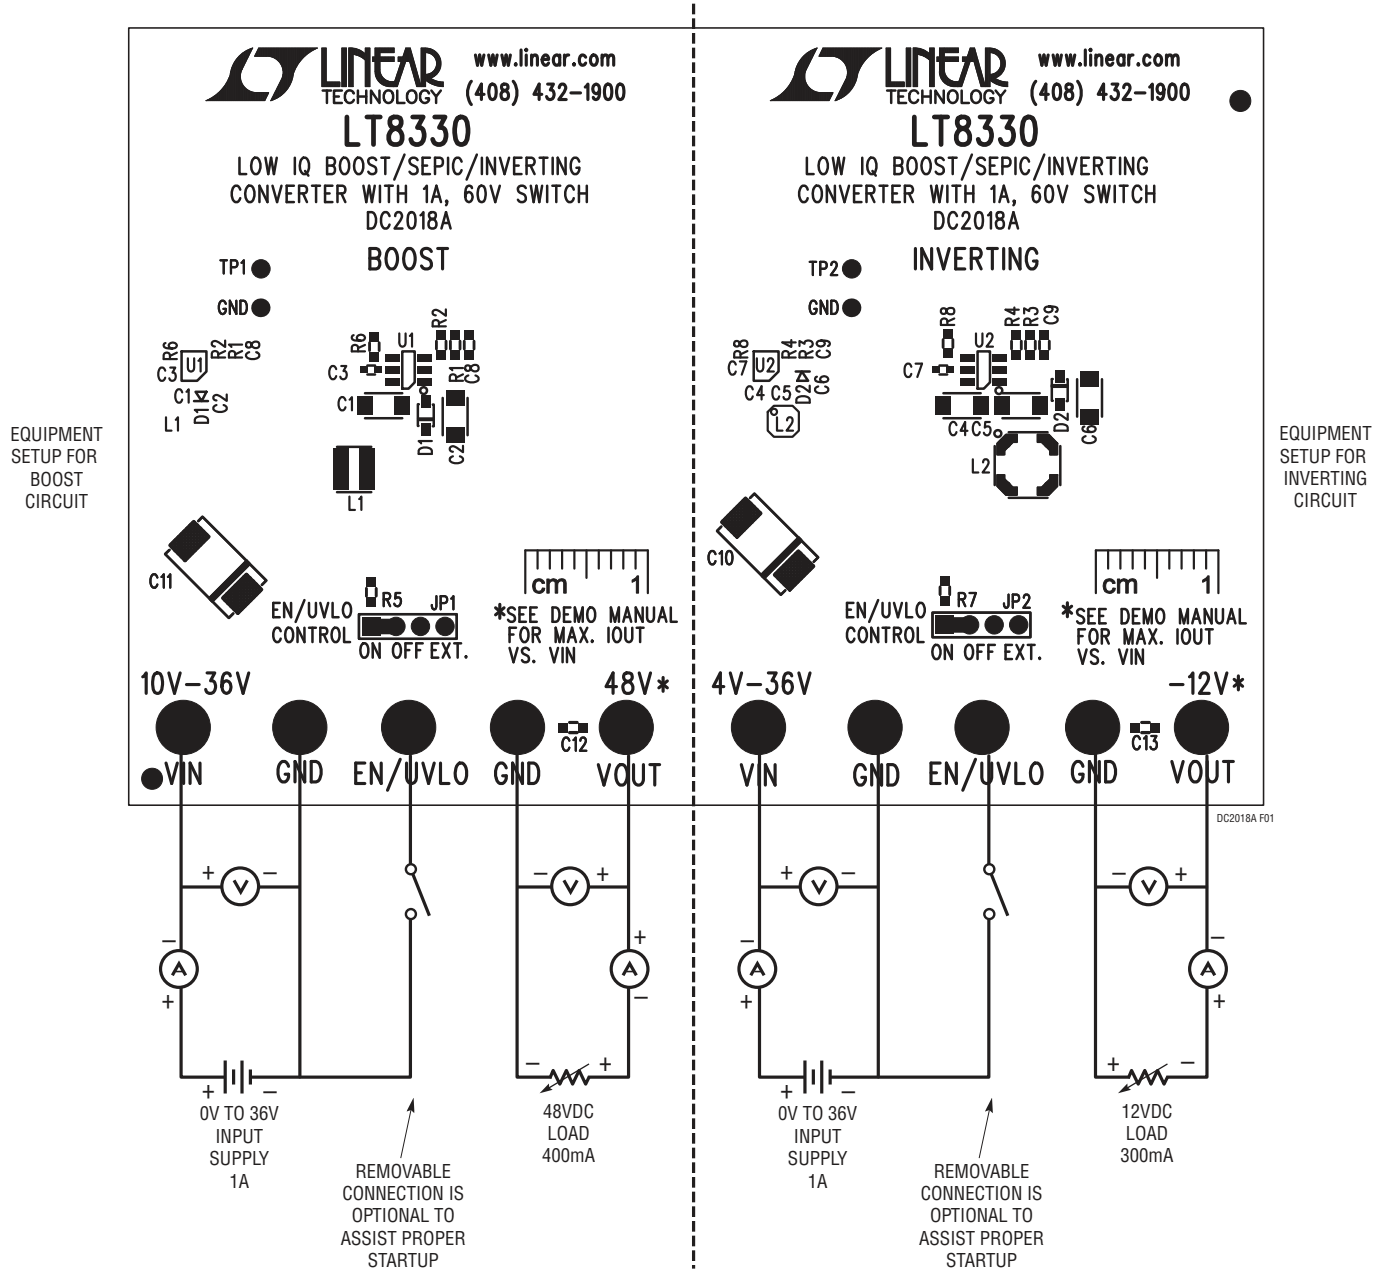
LINEAR TECHNOLOGY www.linear.com (408) 432-1900
LT8330
LOW IQ BOOST/SEPIC/INVERTING CONVERTER WITH 1A, 60V SWITCH
DC2018A
BOOST

TP1
GND
R6 U1 R2 R1 C8
C3
C1 D1 C2
L1
R6 U1 R2
C3 R1 C8
C1
D1 C2
L1
C11
EN/UVLO CONTROL R5 JP1 ON OFF EXT.
cm 1
*SEE DEMO MANUAL FOR MAX. IOUT VS. VIN
10V–36V 48V*
VIN GND EN/UVLO GND C12 VOUT

EQUIPMENT SETUP FOR BOOST CIRCUIT

+ V –
– A +
+ – 0V TO 36V INPUT SUPPLY 1A
REMOVABLE CONNECTION IS OPTIONAL TO ASSIST PROPER STARTUP
– V +
+ A –
– + 48VDC LOAD 400mA

LINEAR TECHNOLOGY www.linear.com (408) 432-1900
LT8330
LOW IQ BOOST/SEPIC/INVERTING CONVERTER WITH 1A, 60V SWITCH
DC2018A
INVERTING

TP2
GND
R8 U2 R4 R3 C9
C7
C4 C5 D2 C6
L2
R8 U2 R4 R3 C9
C7
D2
C4 C5 C6
L2
C10
EN/UVLO CONTROL R7 JP2 ON OFF EXT.
cm 1
*SEE DEMO MANUAL FOR MAX. IOUT VS. VIN
4V–36V –12V*
VIN GND EN/UVLO GND C13 VOUT

EQUIPMENT SETUP FOR INVERTING CIRCUIT

DC2018A F01

+ V –
– A +
+ – 0V TO 36V INPUT SUPPLY 1A
REMOVABLE CONNECTION IS OPTIONAL TO ASSIST PROPER STARTUP
– V +
– A +
+ – 12VDC LOAD 300mA